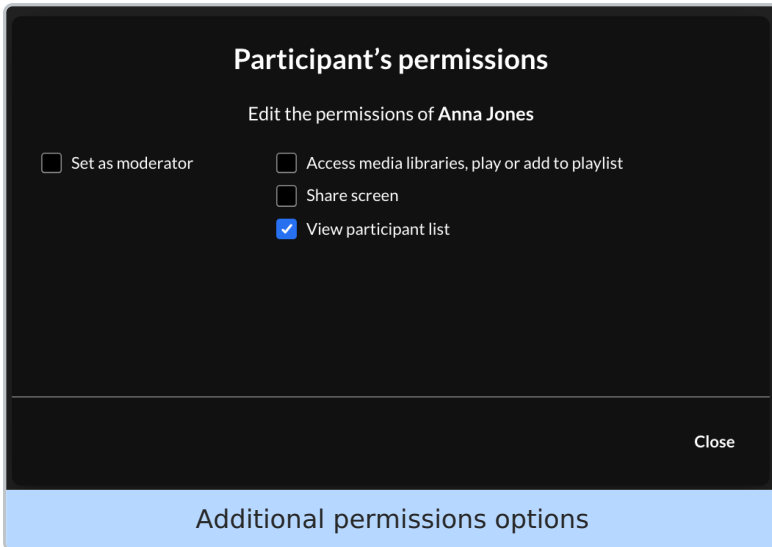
Participant’s permissions

Edit the permissions of **Anna Jones**

Set as moderator

Access media libraries, play or add to playlist

Share screen

View participant list

Close

Additional permissions options